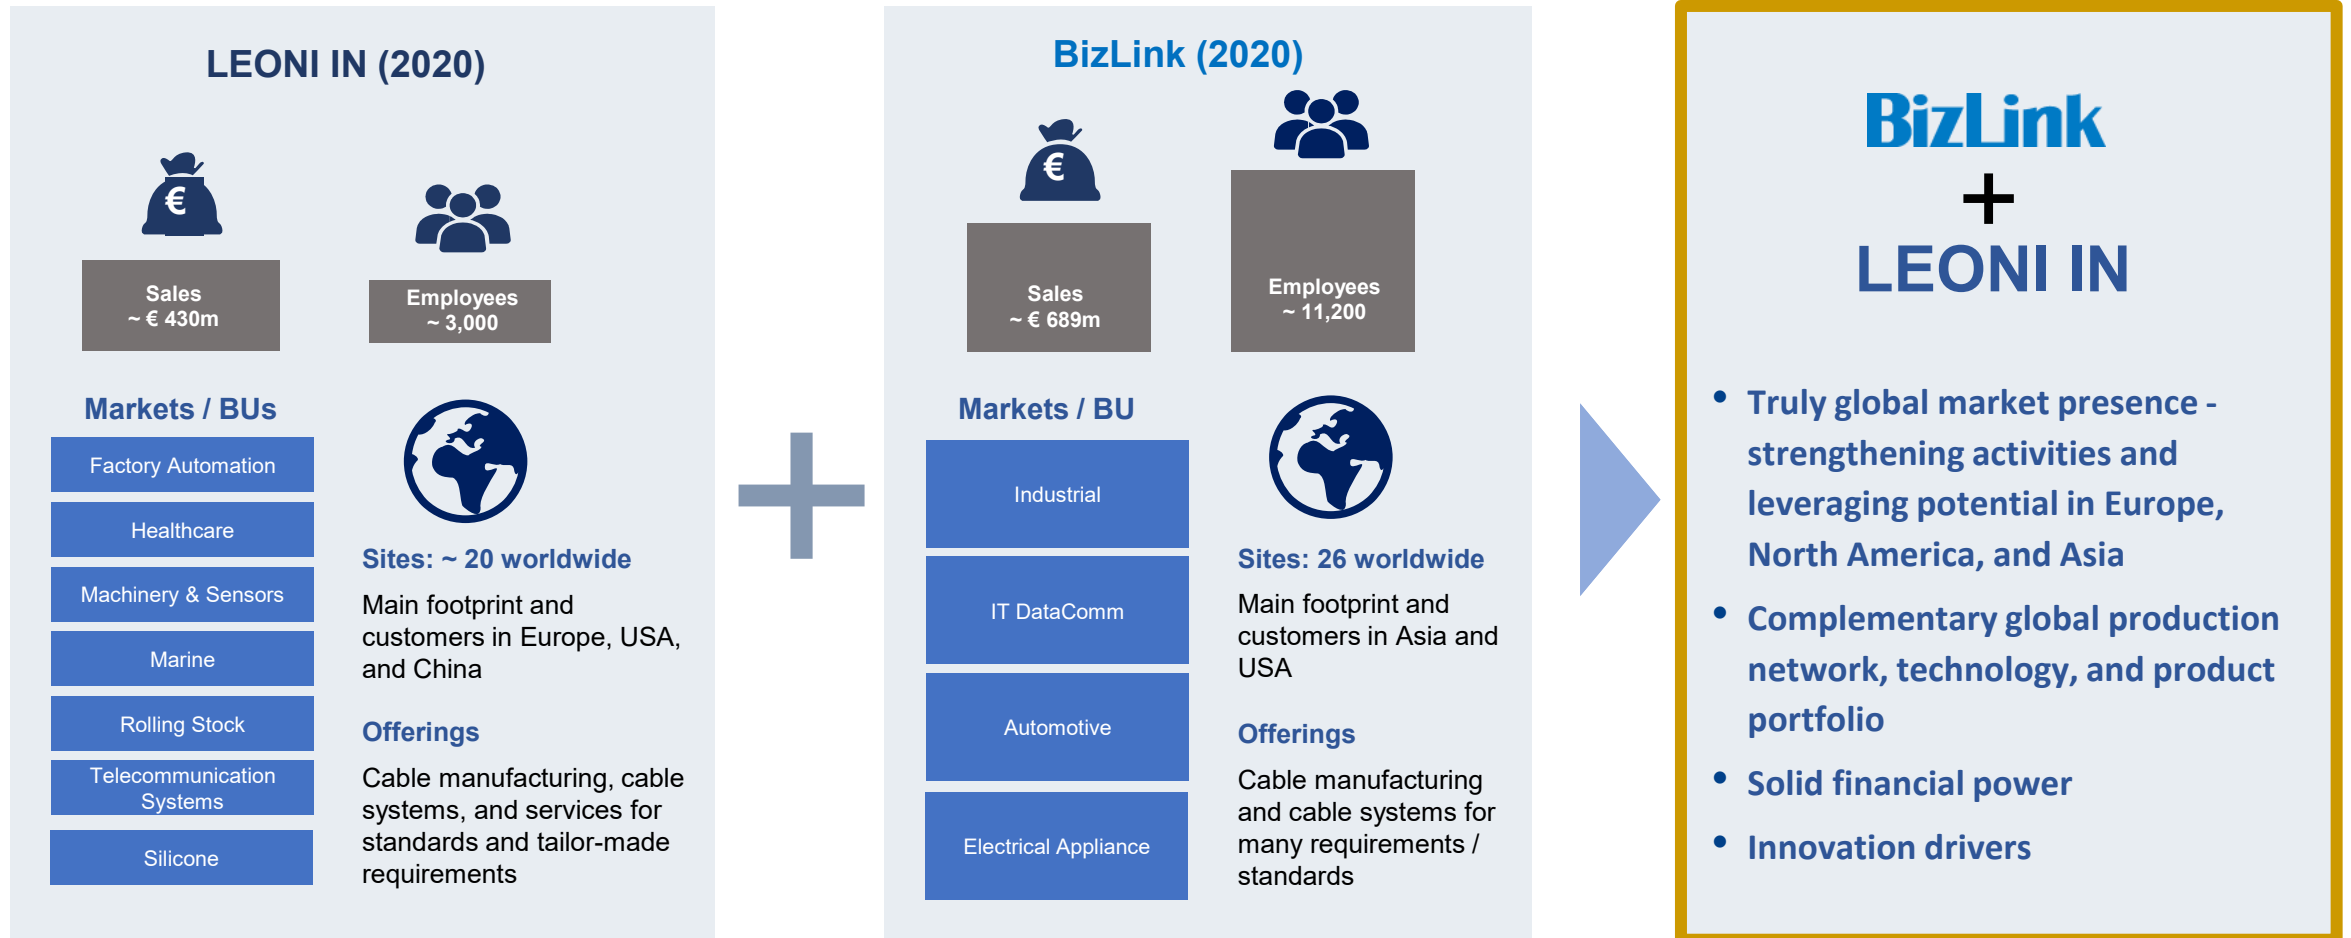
LEONI IN (2020)

€

Sales
~ € 430m

Employees
~ 3,000

Markets / BUs

Factory Automation

Healthcare

Machinery & Sensors

Marine

Rolling Stock

Telecommunication Systems

Silicone

Sites: ~ 20 worldwide

Main footprint and customers in Europe, USA, and China

Offerings

Cable manufacturing, cable systems, and services for standards and tailor-made requirements

BizLink (2020)

€

Sales
~ € 689m

Employees
~ 11,200

Markets / BU

Industrial

IT DataComm

Automotive

Electrical Appliance

Sites: 26 worldwide

Main footprint and customers in Asia and USA

Offerings

Cable manufacturing and cable systems for many requirements / standards

BizLink
+
LEONI IN

• Truly global market presence - strengthening activities and leveraging potential in Europe, North America, and Asia

• Complementary global production network, technology, and product portfolio

• Solid financial power

• Innovation drivers